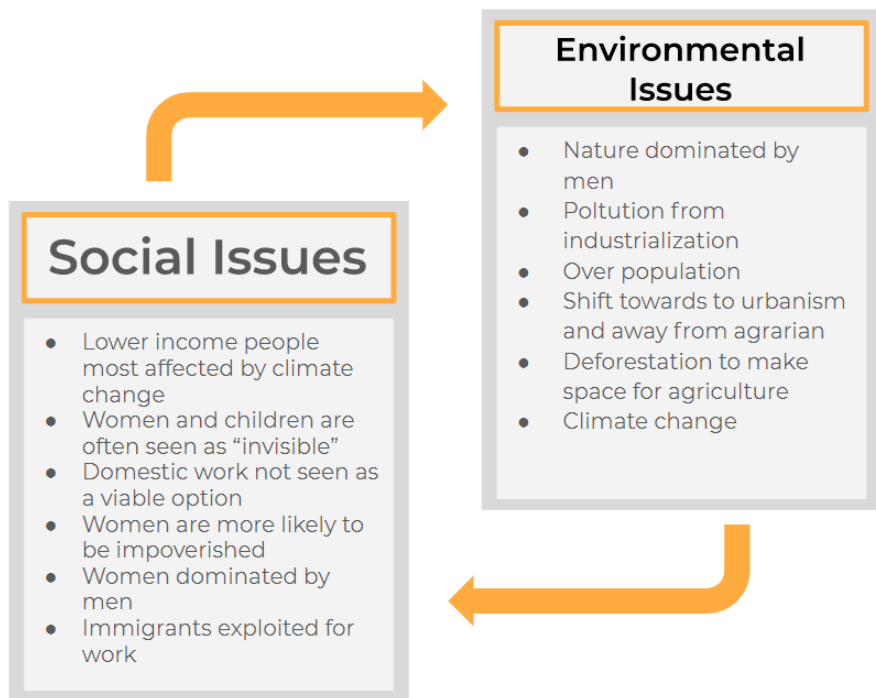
Environmental Issues

- Nature dominated by men
- Poltution from industrialization
- Over population
- Shift towards to urbanism and away from agrarian
- Deforestation to make space for agriculture
- Climate change

Social Issues

- Lower income people most affected by climate change
- Women and children are often seen as "invisible"
- Domestic work not seen as a viable option
- Women are more likely to be impoverished
- Women dominated by men
- Immigrants exploited for work